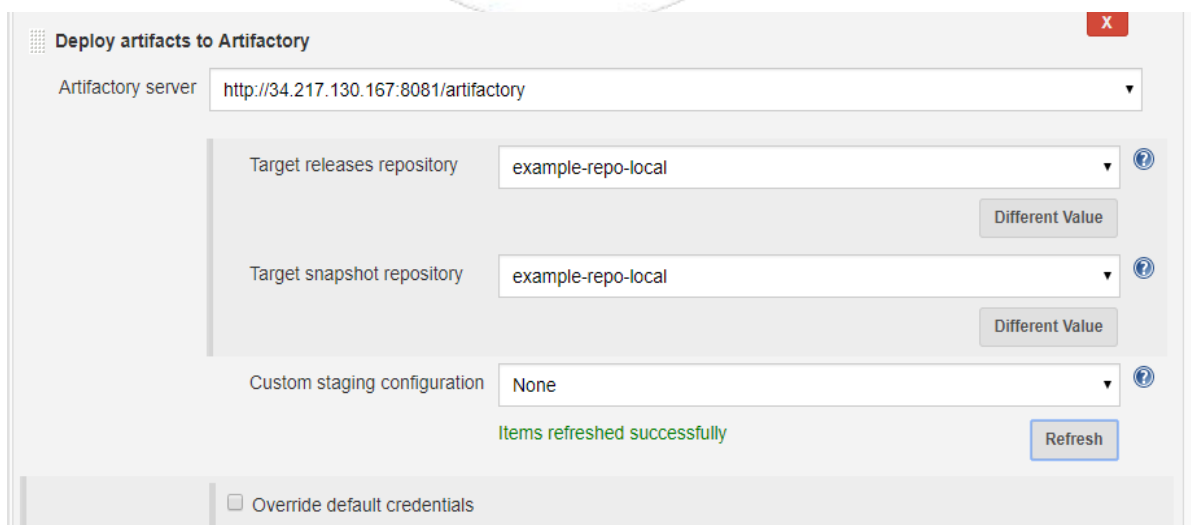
X

Deploy artifacts to Artifactory

Artifactory server http://34.217.130.167:8081/artifactory

Target releases repository example-repo-local

Different Value

Target snapshot repository example-repo-local

Different Value

Custom staging configuration None

Items refreshed successfully

Refresh

Override default credentials